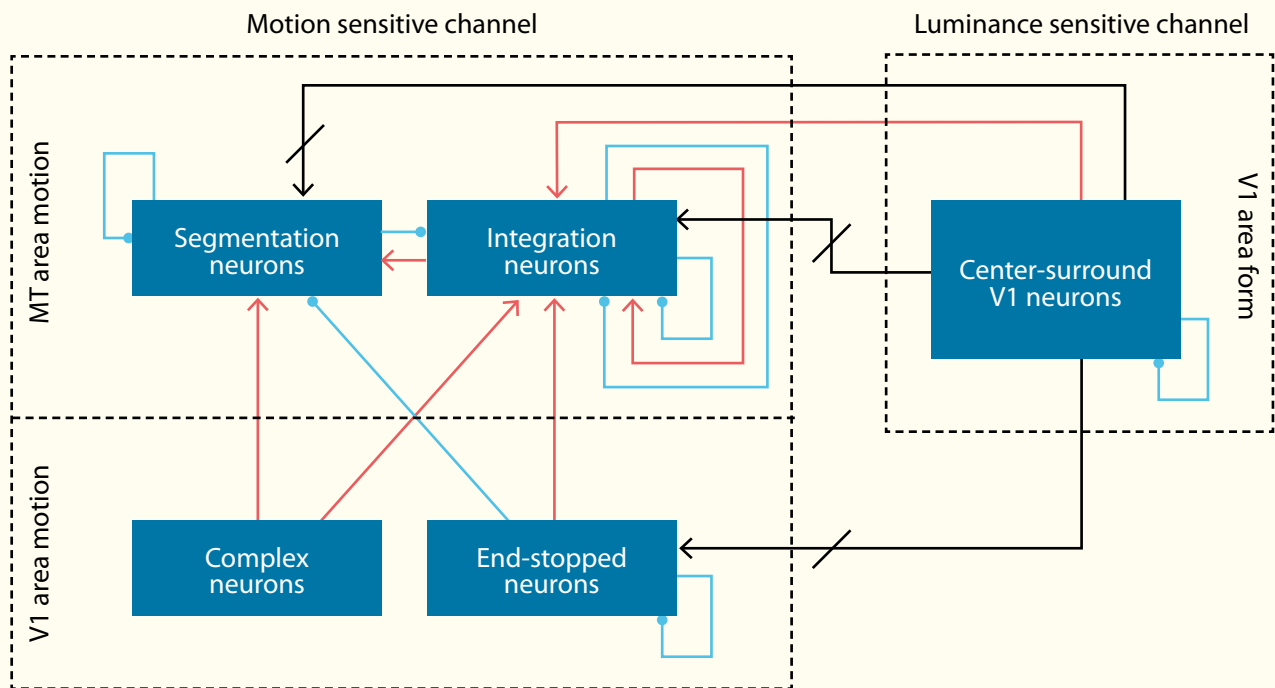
Motion sensitive channel

Luminance sensitive channel

MT area motion

V1 area form

V1 area motion

Segmentation neurons

Integration neurons

Center-surround V1 neurons

Complex neurons

End-stopped neurons